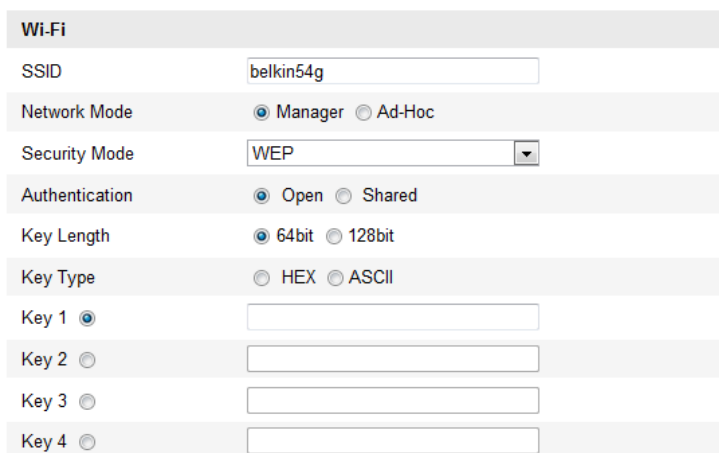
Wi-Fi

| | |
|---|---|
| SSID | belkin54g |
| Network Mode | Manager Ad-Hoc |
| Security Mode | WEP |
| Authentication | Open Shared |
| Key Length | 64bit 128bit |
| Key Type | HEX ASCII |
| Key 1 | |
| Key 2 | |
| Key 3 | |
| Key 4 | |